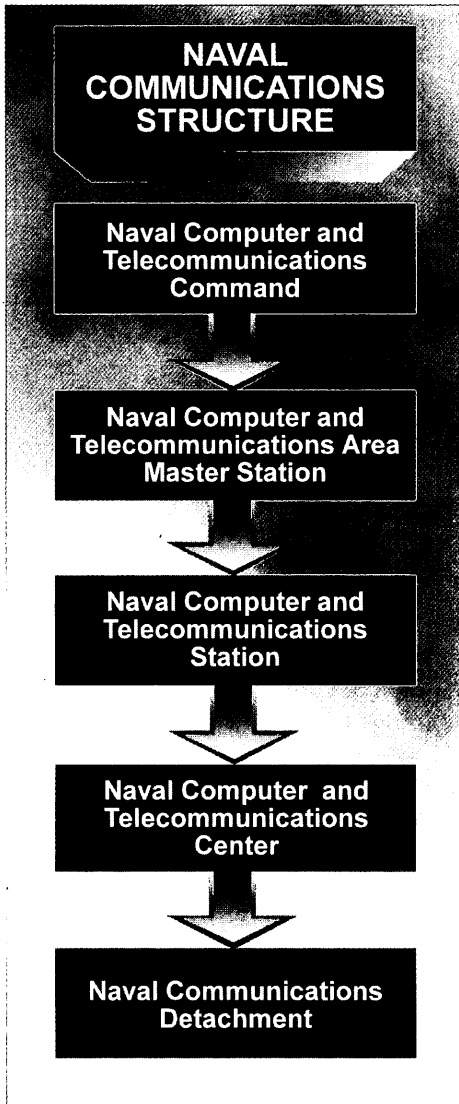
NAVAL COMMUNICATIONS STRUCTURE

Naval Computer and Telecommunications Command

Naval Computer and Telecommunications Area Master Station

Naval Computer and Telecommunications Station

Naval Computer and Telecommunications Center

Naval Communications Detachment